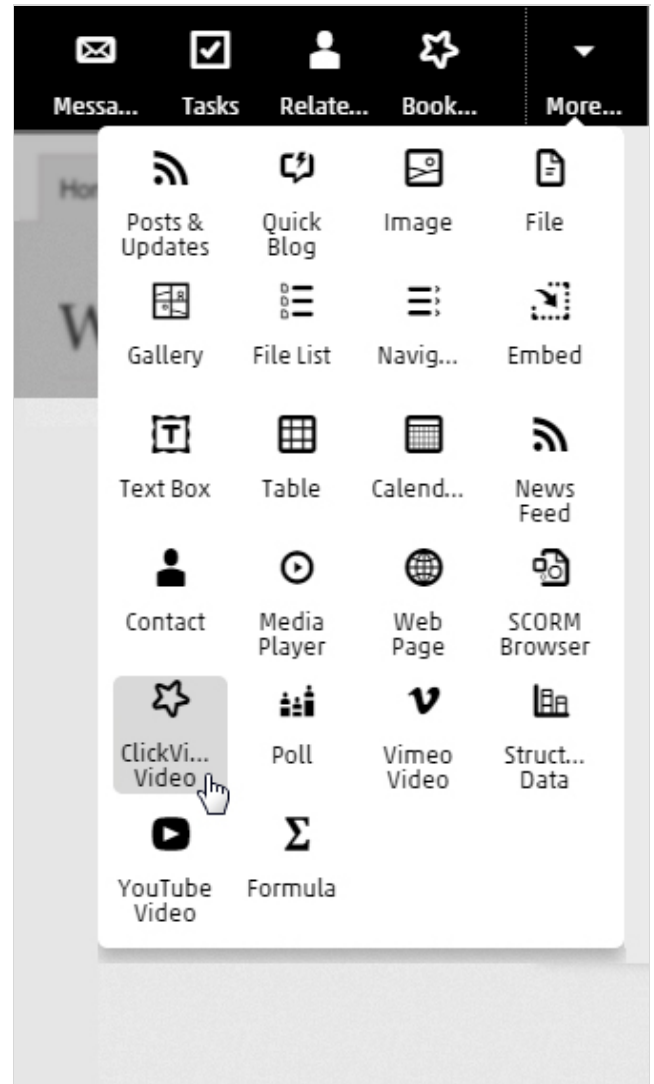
Messa... Tasks Relate... Book... More...

Posts & Updates
Quick Blog
Image
File
Gallery
File List
Navig...
Embed
Text Box
Table
Calend...
News Feed
Contact
Media Player
Web Page
SCORM Browser
ClickVi... Video
Poll
Vimeo Video
Struct... Data
YouTube Video
Formula